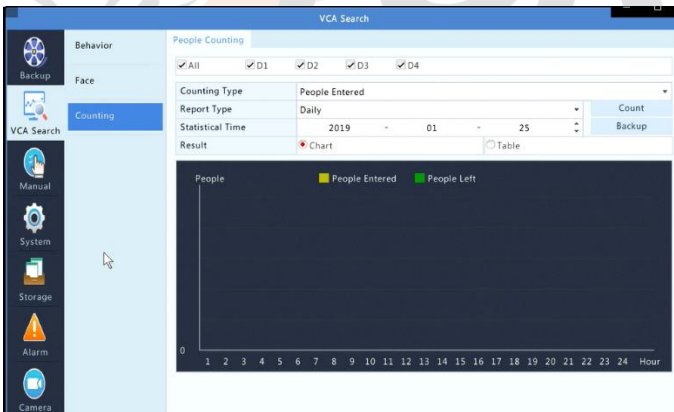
VCA Search

Backup
VCA Search
Manual
System
Storage
Alarm
Camera

Behavior
Face
Counting

People Counting

All D1 D2 D3 D4

| Counting Type | People Entered | |
|---|---|---|
| Report Type | Daily | Count |
| Statistical Time | 2019 - 01 - 25 | Backup |
| Result | Chart | Table |

People
People Entered
People Left
0
1 2 3 4 5 6 7 8 9 10 11 12 13 14 15 16 17 18 19 20 21 22 23 24 Hour